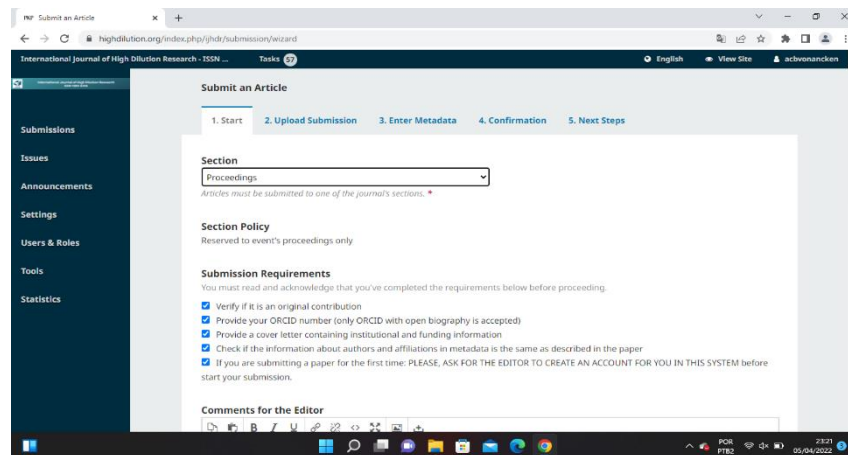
Submit an Article ×
highdilution.org/index.php/ijhdr/submission/wizard

International Journal of High Dilution Research - ISSN ... Tasks 57
English View Site acbvonancken

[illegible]

Submissions
Issues
Announcements
Settings
Users & Roles
Tools
Statistics

Submit an Article

1. Start 2. Upload Submission 3. Enter Metadata 4. Confirmation 5. Next Steps

Section
Proceedings
Articles must be submitted to one of the journal's sections. *

Section Policy
Reserved to event's proceedings only

Submission Requirements
You must read and acknowledge that you've completed the requirements below before proceeding.

Verify if it is an original contribution
Provide your ORCID number (only ORCID with open biography is accepted)
Provide a cover letter containing institutional and funding information
Check if the information about authors and affiliations in metadata is the same as described in the paper
If you are submitting a paper for the first time: PLEASE, ASK FOR THE EDITOR TO CREATE AN ACCOUNT FOR YOU IN THIS SYSTEM before start your submission.

Comments for the Editor

POR PTB2 23:21 05/04/2022